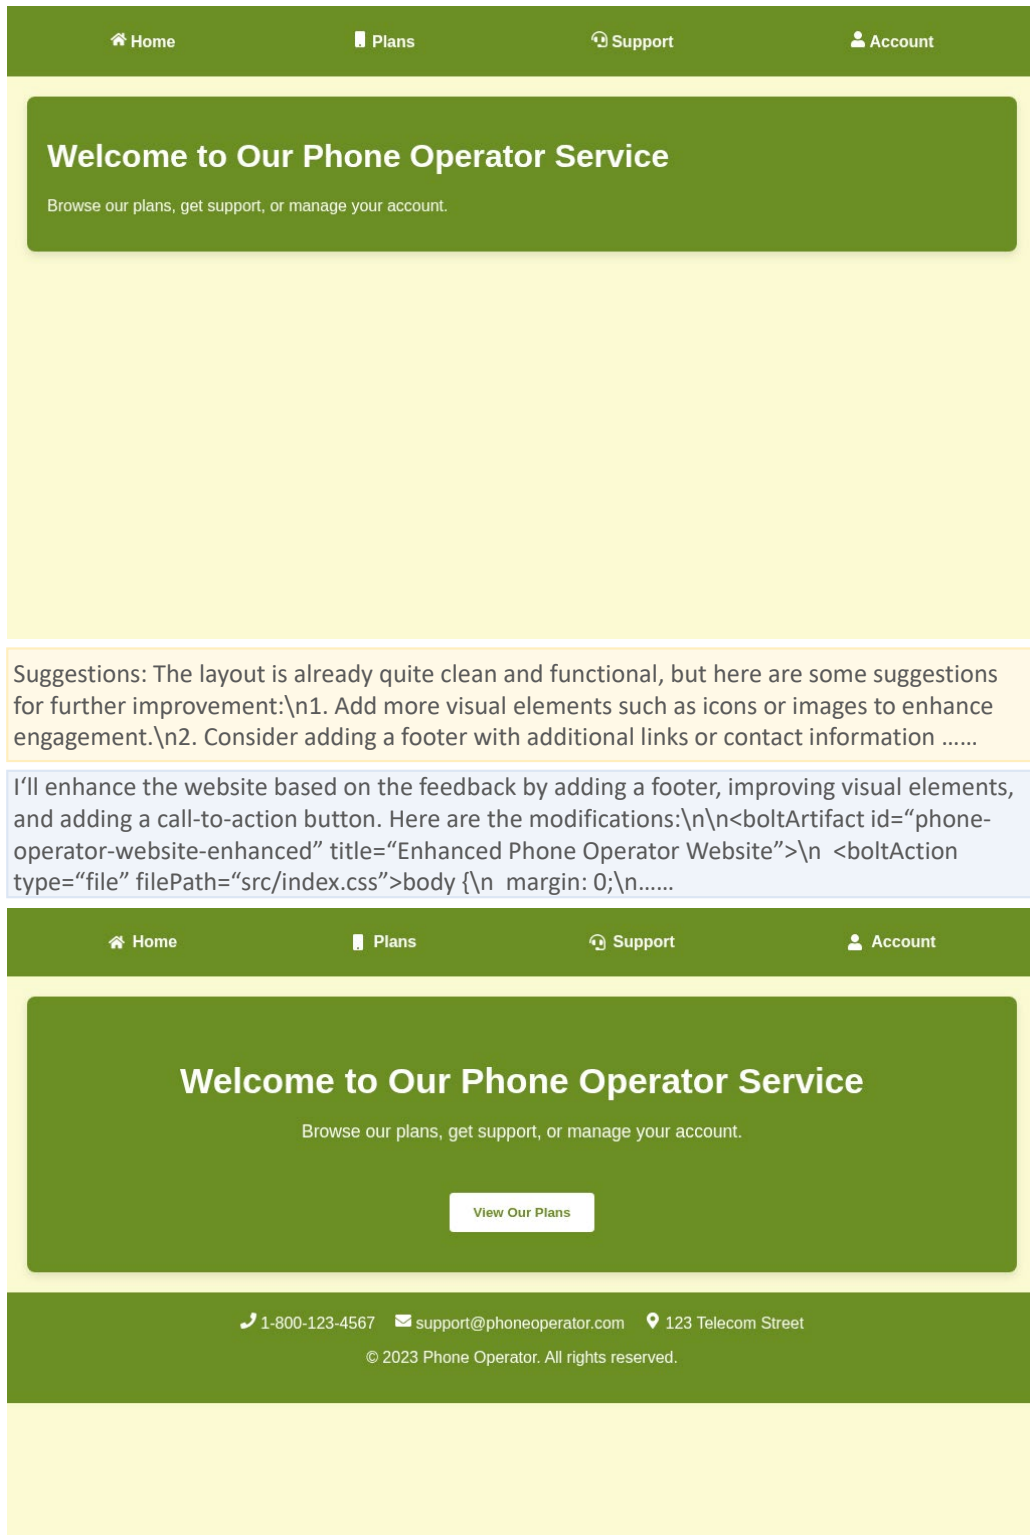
Home Plans Support Account

Welcome to Our Phone Operator Service

Browse our plans, get support, or manage your account.

Suggestions: The layout is already quite clean and functional, but here are some suggestions for further improvement:\n1. Add more visual elements such as icons or images to enhance engagement.\n2. Consider adding a footer with additional links or contact information ……

I'll enhance the website based on the feedback by adding a footer, improving visual elements, and adding a call-to-action button. Here are the modifications:\n\n<boltArtifact id="phone-operator-website-enhanced" title="Enhanced Phone Operator Website">\n <boltAction type="file" filePath="src/index.css">body {\n margin: 0;\n……

Home Plans Support Account

Welcome to Our Phone Operator Service

Browse our plans, get support, or manage your account.

View Our Plans

1-800-123-4567 support@phoneoperator.com 123 Telecom Street

© 2023 Phone Operator. All rights reserved.